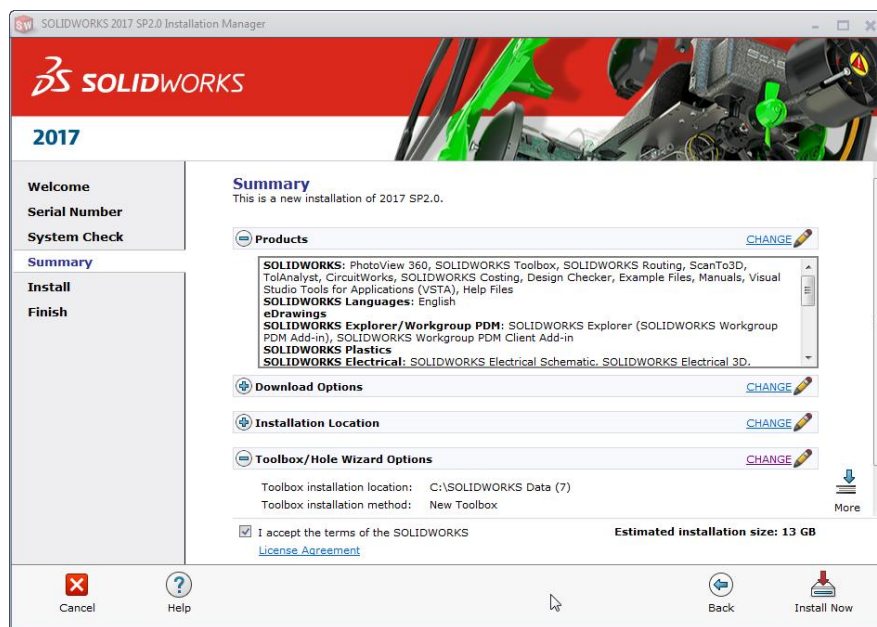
SOLIDWORKS 2017 SP2.0 Installation Manager

SOLIDWORKS

2017

Welcome
Serial Number
System Check
Summary
Install
Finish

Summary
This is a new installation of 2017 SP2.0.

Products CHANGE

SOLIDWORKS: PhotoView 360, SOLIDWORKS Toolbox, SOLIDWORKS Routing, ScanTo3D, TolAnalyst, CircuitWorks, SOLIDWORKS Costing, Design Checker, Example Files, Manuals, Visual Studio Tools for Applications (VSTA), Help Files
SOLIDWORKS Languages: English
eDrawings
SOLIDWORKS Explorer/Workgroup PDM: SOLIDWORKS Explorer (SOLIDWORKS Workgroup PDM Add-in), SOLIDWORKS Workgroup PDM Client Add-in
SOLIDWORKS Plastics
SOLIDWORKS Electrical: SOLIDWORKS Electrical Schematic, SOLIDWORKS Electrical 3D,

Download Options CHANGE

Installation Location CHANGE

Toolbox/Hole Wizard Options CHANGE

Toolbox installation location: C:\SOLIDWORKS Data (7)
Toolbox installation method: New Toolbox

More

I accept the terms of the SOLIDWORKS License Agreement

Estimated installation size: 13 GB

Cancel
Help
Back
Install Now